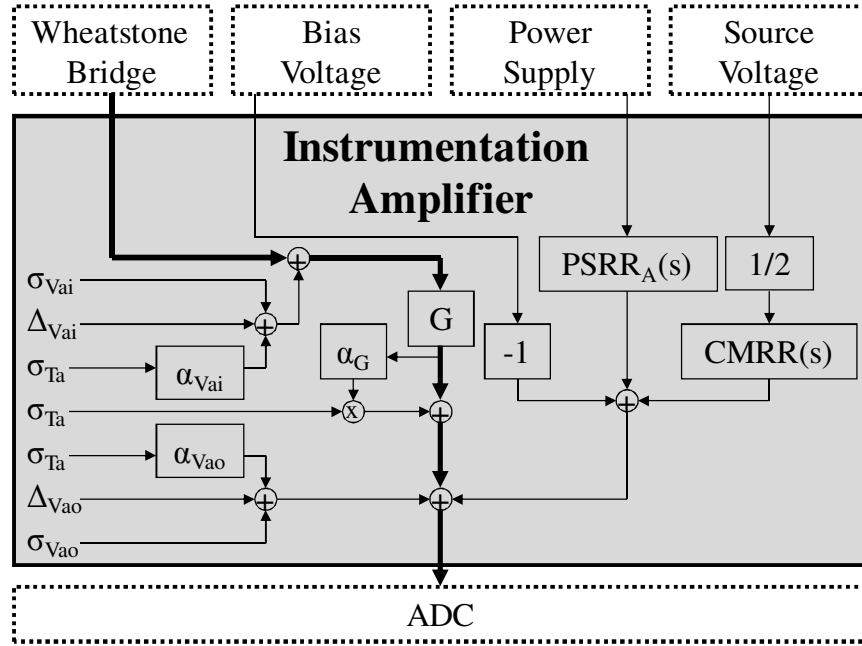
Wheatstone Bridge

Bias Voltage

Power Supply

Source Voltage

Instrumentation Amplifier

$\sigma_{Vai}$

$\Delta_{Vai}$

$\sigma_{Ta}$

$\alpha_{Vai}$

$\sigma_{Ta}$

$\sigma_{Ta}$

$\alpha_{Vao}$

$\Delta_{Vao}$

$\sigma_{Vao}$

G

$\alpha_G$

x

-1

$PSRR_A(s)$

1/2

CMRR(s)

ADC